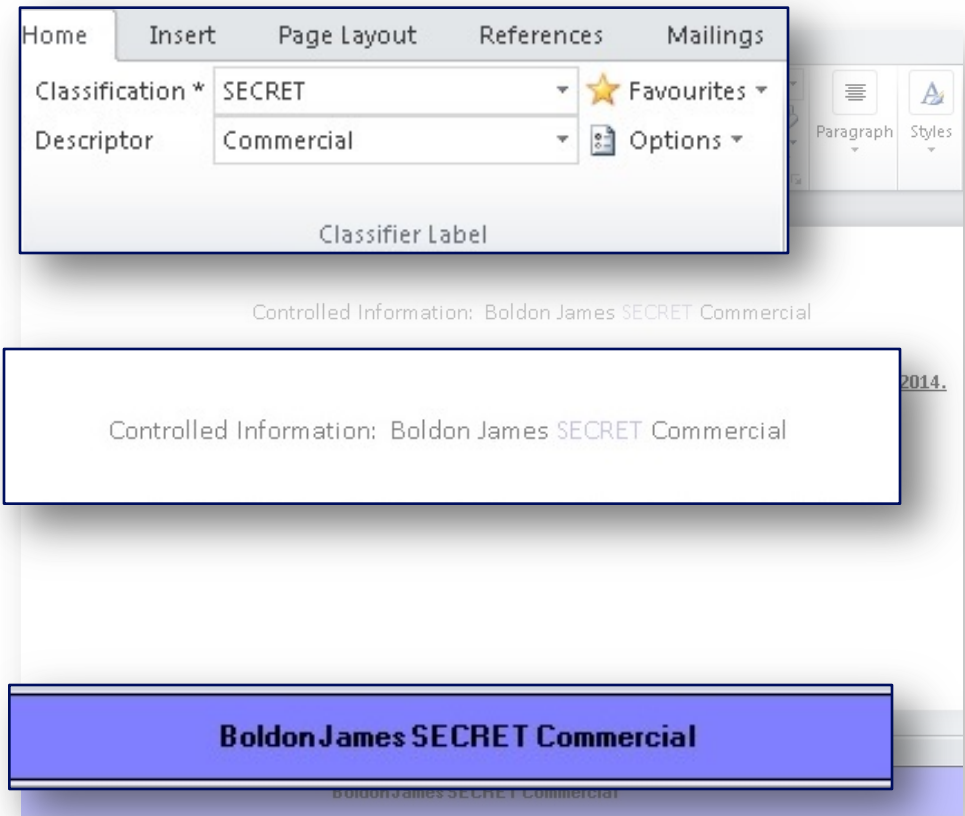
Home Insert Page Layout References Mailings

Classification * SECRET

Favourites

Descriptor Commercial

Options

Paragraph Styles

Classifier Label

Controlled Information: Boldon James SECRET Commercial

2014.

Controlled Information: Boldon James SECRET Commercial

Boldon James SECRET Commercial

Boldon James SECRET Commercial